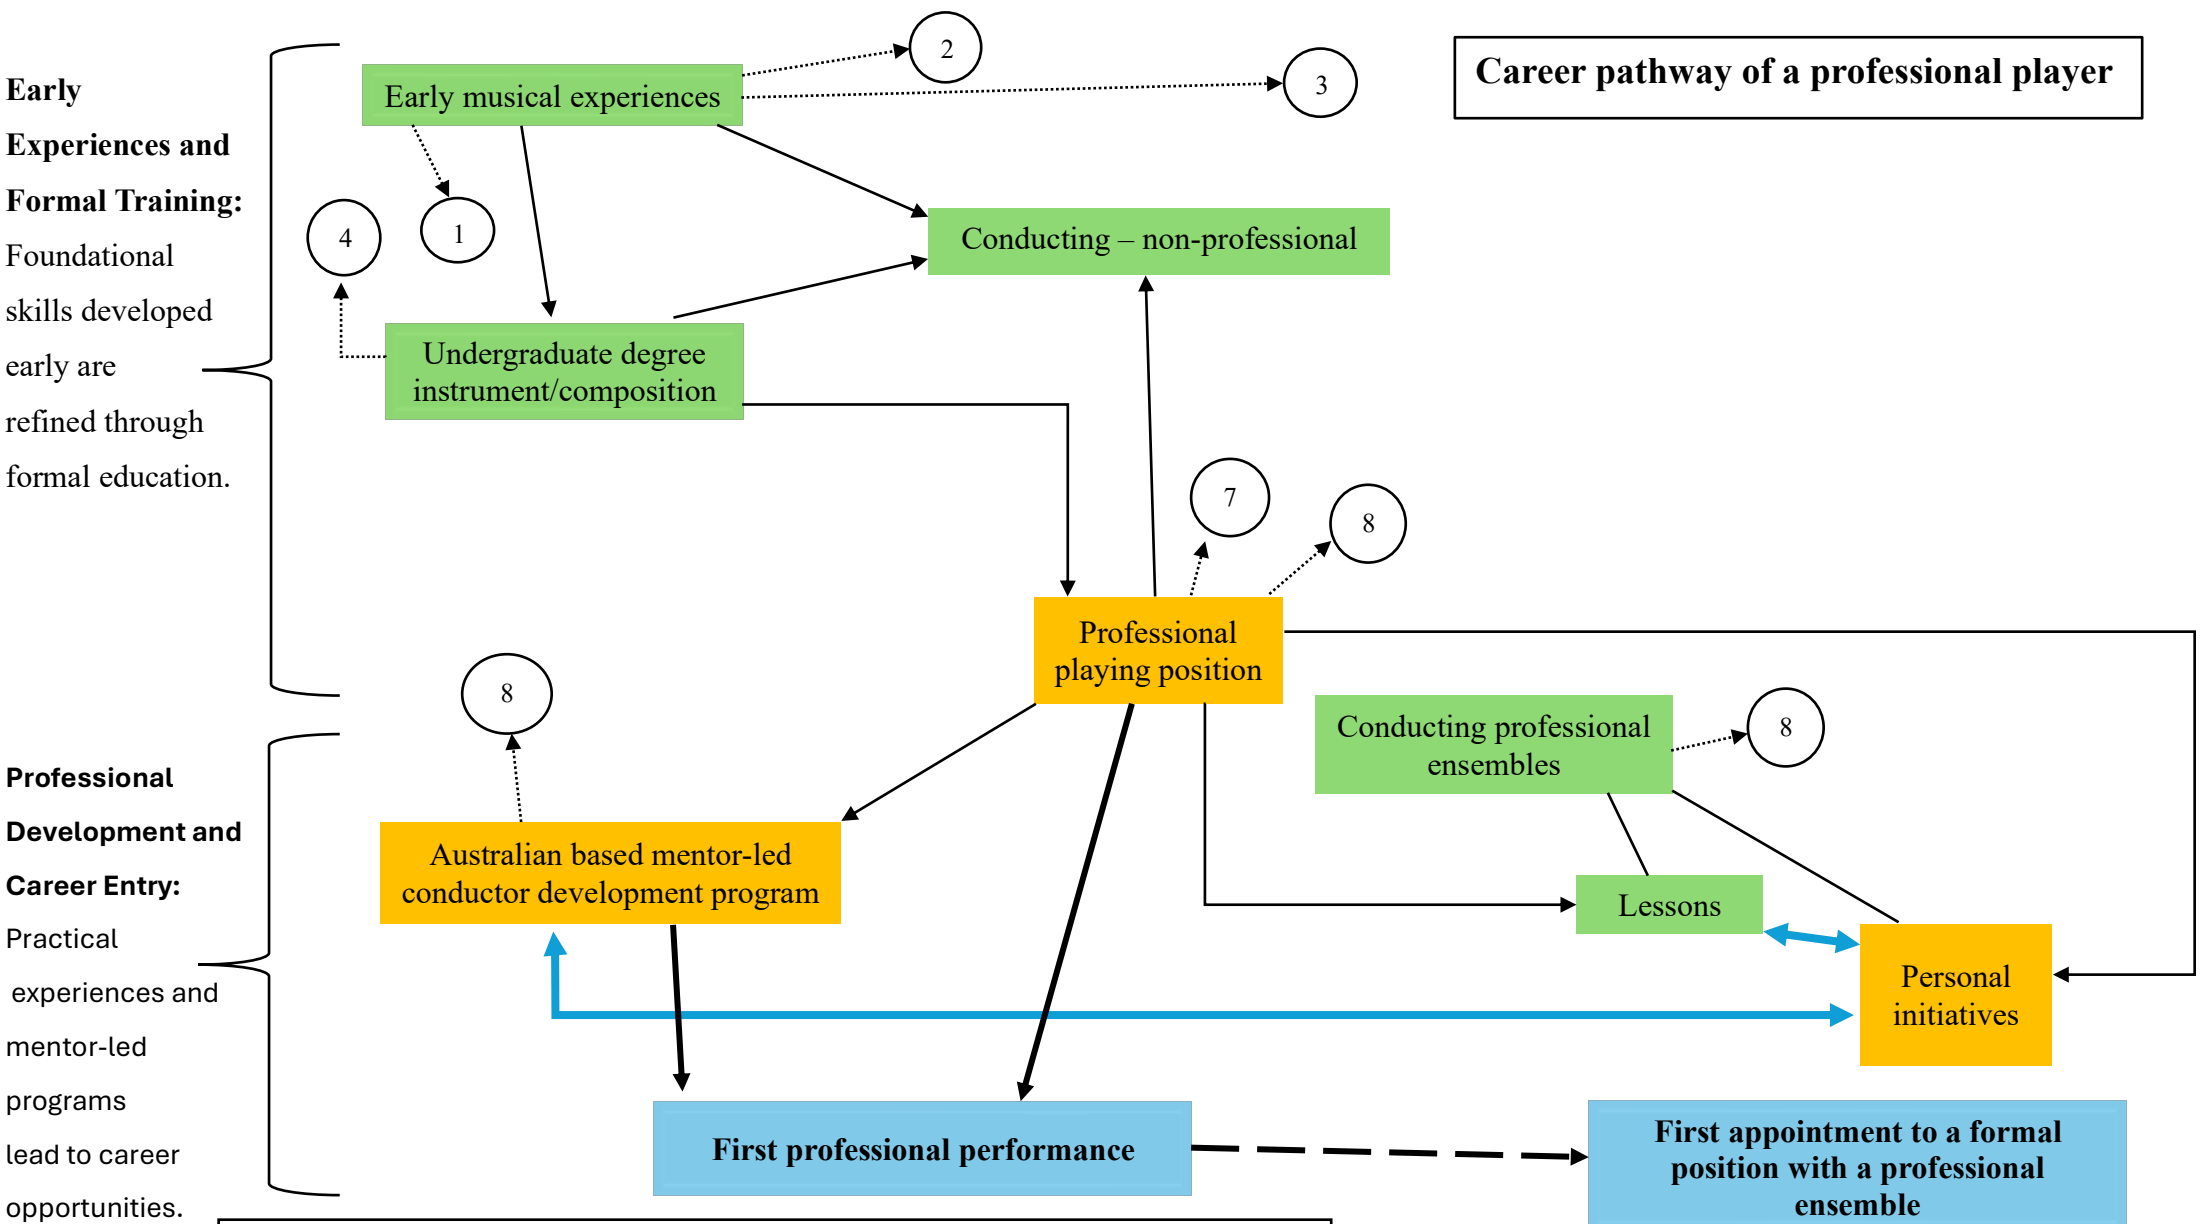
Early Experiences and Formal Training: Foundational skills developed early are refined through formal education.

Professional Development and Career Entry: Practical experiences and mentor-led programs lead to career opportunities.

Career pathway of a professional player

Early musical experiences

2

3

1

4

Conducting – non-professional

Undergraduate degree instrument/composition

7

8

Professional playing position

8

Conducting professional ensembles

8

Australian based mentor-led conductor development program

Lessons

Personal initiatives

First professional performance

First appointment to a formal position with a professional ensemble